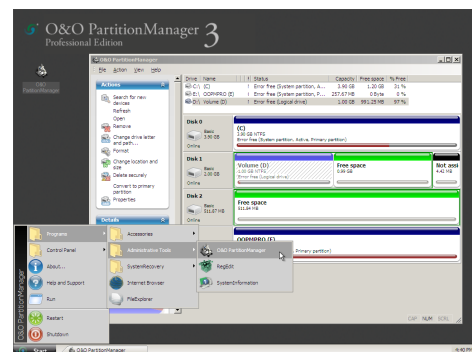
O&O PartitionManager 3
Professional Edition

O&O PartitionManager

O&O PartitionManager

File Action View Help

Actions
Search for new devices
Refresh
Open
Remove
Change drive letter and path...
Format
Change location and size
Delete securely
Convert to primary partition
Properties

Details

| Drive | Name | ! | Status | Capacity | Free space | % Free |
|---|---|---|---|---|---|---|
| (C) | | ! | Error free (System partition, A... | 3.90 GB | 1.20 GB | 31 % |
| (E:) | OOPMPRO (E) | ! | Error free (System partition, P... | 257.67 MB | 0 Byte | 0 % |
| (D:) | Volume (D) | ! | Error free (Logical drive) | 1.00 GB | 991.25 MB | 97 % |

Disk 0
Basic
3.90 GB
Online
(C)
3.90 GB NTFS
Error free (System partition, Active, Primary partition)

Disk 1
Basic
2.00 GB
Online
Volume (D)
1.00 GB NTFS
Error free (Logical drive)
Free space
0.99 GB
Not assi
4.42 MB

Disk 2
Basic
511.97 MB
Online
Free space
511.84 MB

OOPMPRO (E)
Primary partition)

Programs
Control Panel
About...
Help and Support
Run
Restart
Shutdown

Accessories
Administrative Tools
SystemRecovery
Internet Browser
FileExplorer

O&O PartitionManager
RegEdit
SystemInformation

O&O PartitionManager

CAP NUM SCRL

Start
O&O PartitionManager
8:40 PM